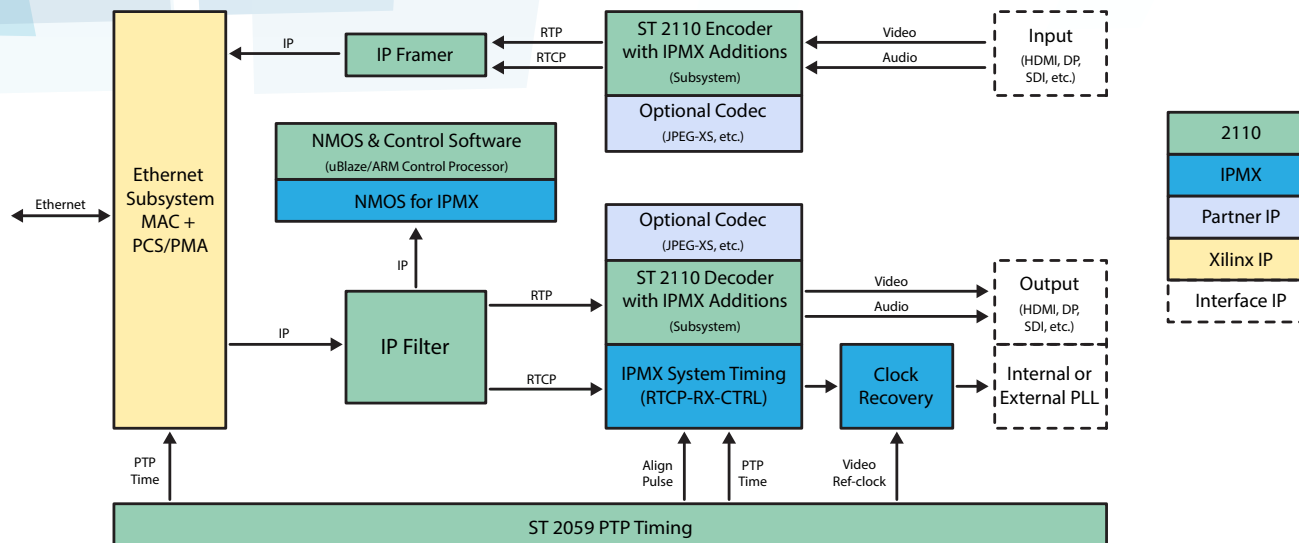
Ethernet

Ethernet Subsystem MAC + PCS/PMA

IP

IP Framer

RTP

RTCP

ST 2110 Encoder with IPMX Additions (Subsystem)

Optional Codec (JPEG-XS, etc.)

Video

Audio

Input (HDMI, DP, SDI, etc.)

NMOS & Control Software (uBlaze/ARM Control Processor)

NMOS for IPMX

IP

IP

IP Filter

RTP

RTCP

Optional Codec (JPEG-XS, etc.)

ST 2110 Decoder with IPMX Additions (Subsystem)

Video

Audio

Output (HDMI, DP, SDI, etc.)

IPMX System Timing (RTCP-RX-CTRL)

Clock Recovery

Internal or External PLL

PTP Time

Align Pulse

PTP Time

Video Ref-clock

ST 2059 PTP Timing

2110

IPMX

Partner IP

Xilinx IP

Interface IP